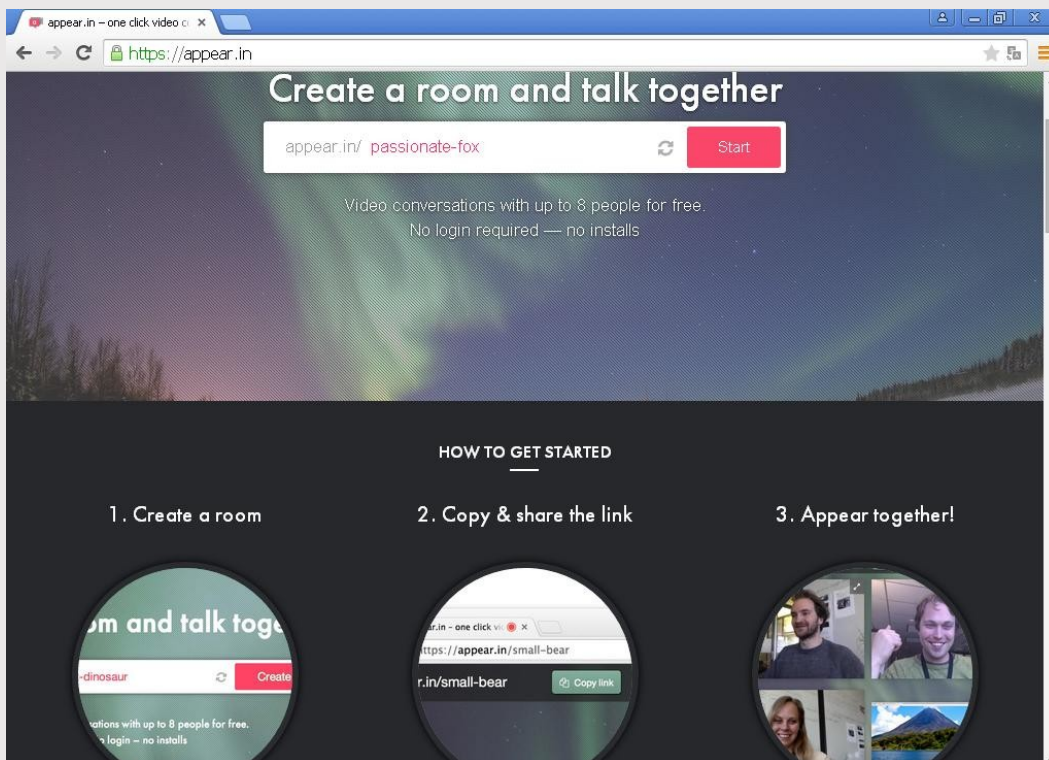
appear.in – one click video c ×

https://appear.in

Create a room and talk together

appear.in/ passionate-fox

Start

Video conversations with up to 8 people for free.
No login required — no installs

HOW TO GET STARTED

1. Create a room

2. Copy & share the link

3. Appear together!

om and talk toge

-dinosaur

Create

ations with up to 8 people for free.
login – no installs

ar.in – one click vi ×

https://appear.in/small-bear

r.in/small-bear

Copy link